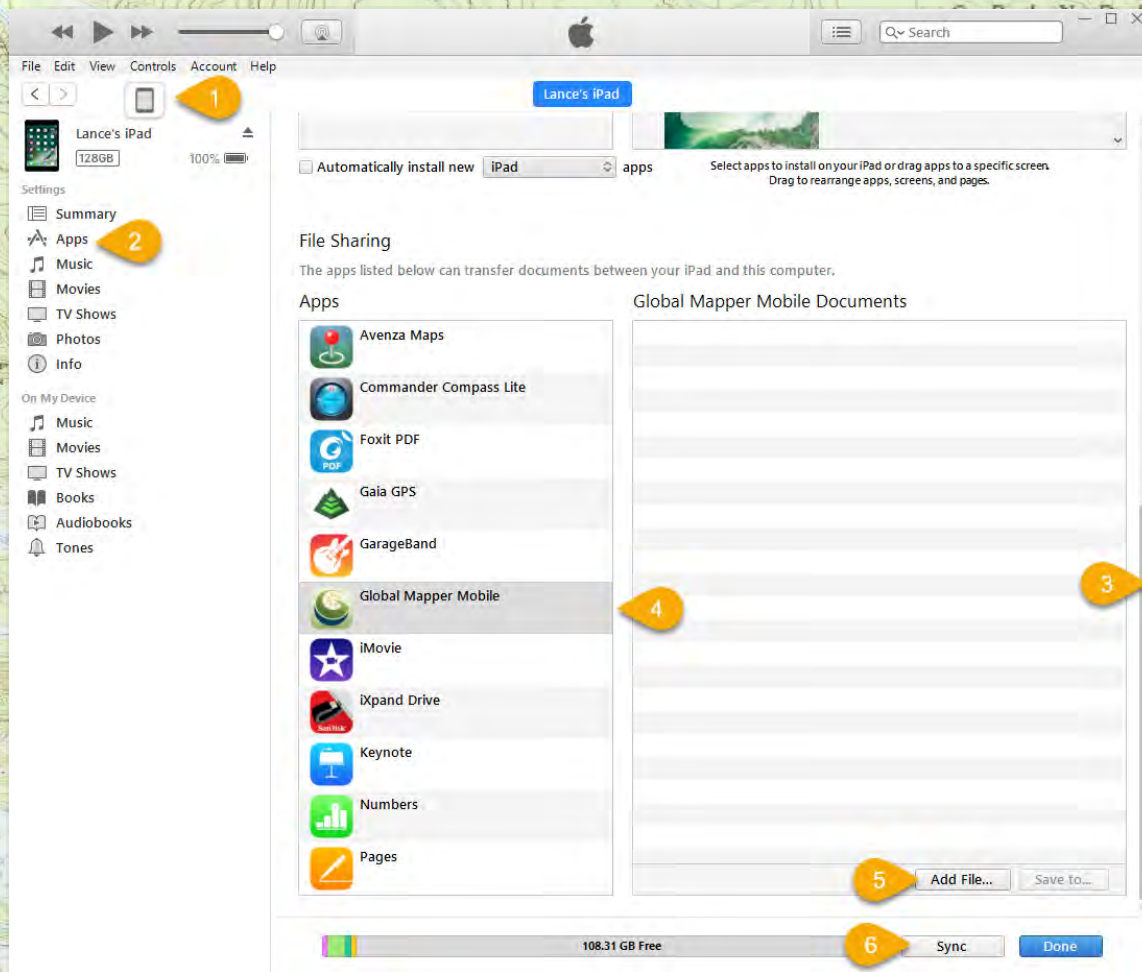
Search

File Edit View Controls Account Help

1

Lance's iPad

Lance's iPad

128GB 100%

Settings

Summary

Apps 2

Music

Movies

TV Shows

Photos

Info

On My Device

Music

Movies

TV Shows

Books

Audiobooks

Tones

Automatically install new iPad apps

Select apps to install on your iPad or drag apps to a specific screen. Drag to rearrange apps, screens, and pages.

File Sharing

The apps listed below can transfer documents between your iPad and this computer.

Apps

Global Mapper Mobile Documents

Avenza Maps

Commander Compass Lite

Foxit PDF

Gaia GPS

GarageBand

Global Mapper Mobile

4

3

iMovie

iXpand Drive

Keynote

Numbers

Pages

5 Add File... Save to...

108.31 GB Free

6 Sync Done